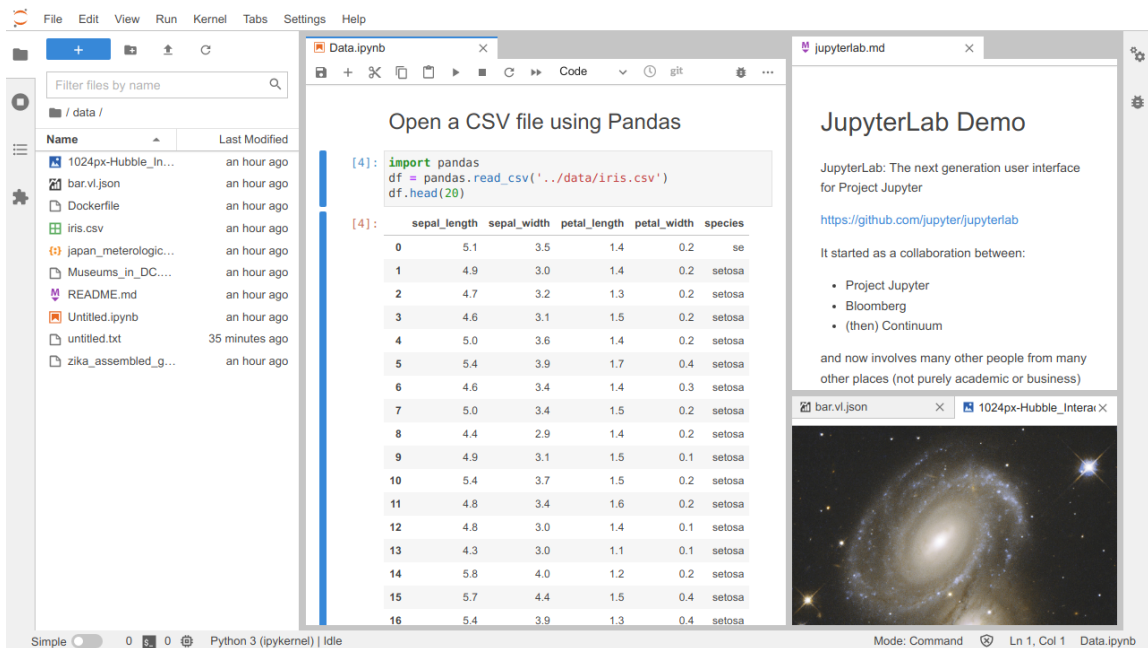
File Edit View Run Kernel Tabs Settings Help

+

Filter files by name

/ data /

| Name | Last Modified |
|---|---|
| 1024px-Hubble_In... | an hour ago |
| bar.vl.json | an hour ago |
| Dockerfile | an hour ago |
| iris.csv | an hour ago |
| japan_meterologic... | an hour ago |
| Museums_in_DC.... | an hour ago |
| README.md | an hour ago |
| Untitled.ipynb | an hour ago |
| untitled.txt | 35 minutes ago |
| zika_assembled_g... | an hour ago |

Data.ipynb

Code git

Open a CSV file using Pandas

[4]: import pandas
df = pandas.read_csv('../data/iris.csv')
df.head(20)

[4]:

| | sepal_length | sepal_width | petal_length | petal_width | species |
|---|---|---|---|---|---|
| 0 | 5.1 | 3.5 | 1.4 | 0.2 | se |
| 1 | 4.9 | 3.0 | 1.4 | 0.2 | setosa |
| 2 | 4.7 | 3.2 | 1.3 | 0.2 | setosa |
| 3 | 4.6 | 3.1 | 1.5 | 0.2 | setosa |
| 4 | 5.0 | 3.6 | 1.4 | 0.2 | setosa |
| 5 | 5.4 | 3.9 | 1.7 | 0.4 | setosa |
| 6 | 4.6 | 3.4 | 1.4 | 0.3 | setosa |
| 7 | 5.0 | 3.4 | 1.5 | 0.2 | setosa |
| 8 | 4.4 | 2.9 | 1.4 | 0.2 | setosa |
| 9 | 4.9 | 3.1 | 1.5 | 0.1 | setosa |
| 10 | 5.4 | 3.7 | 1.5 | 0.2 | setosa |
| 11 | 4.8 | 3.4 | 1.6 | 0.2 | setosa |
| 12 | 4.8 | 3.0 | 1.4 | 0.1 | setosa |
| 13 | 4.3 | 3.0 | 1.1 | 0.1 | setosa |
| 14 | 5.8 | 4.0 | 1.2 | 0.2 | setosa |
| 15 | 5.7 | 4.4 | 1.5 | 0.4 | setosa |
| 16 | 5.4 | 3.9 | 1.3 | 0.4 | setosa |

jupyterlab.md

JupyterLab Demo

JupyterLab: The next generation user interface for Project Jupyter

https://github.com/jupyter/jupyterlab

It started as a collaboration between:

- Project Jupyter
- Bloomberg
- (then) Continuum

and now involves many other people from many other places (not purely academic or business)

bar.vl.json

1024px-Hubble_Intera

Simple 0 0 Python 3 (ipykernel) | Idle

Mode: Command Ln 1, Col 1 Data.ipynb